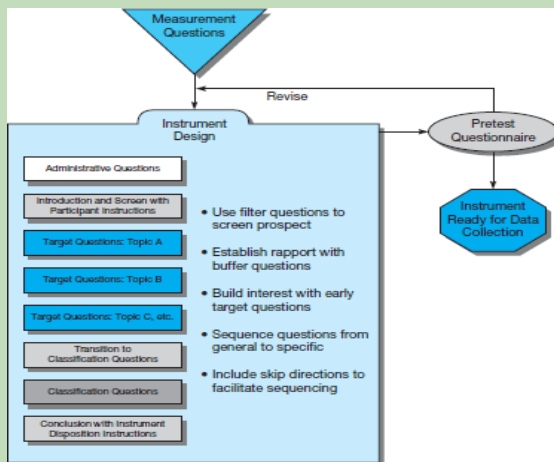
Measurement Questions

Revise

Instrument Design

Pretest Questionnaire

Instrument Ready for Data Collection

Administrative Questions

Introduction and Screen with Participant Instructions

Target Questions: Topic A

Target Questions: Topic B

Target Questions: Topic C, etc.

Transition to Classification Questions

Classification Questions

Conclusion with Instrument Disposition Instructions

• Use filter questions to screen prospect

• Establish rapport with buffer questions

• Build interest with early target questions

• Sequence questions from general to specific

• Include skip directions to facilitate sequencing